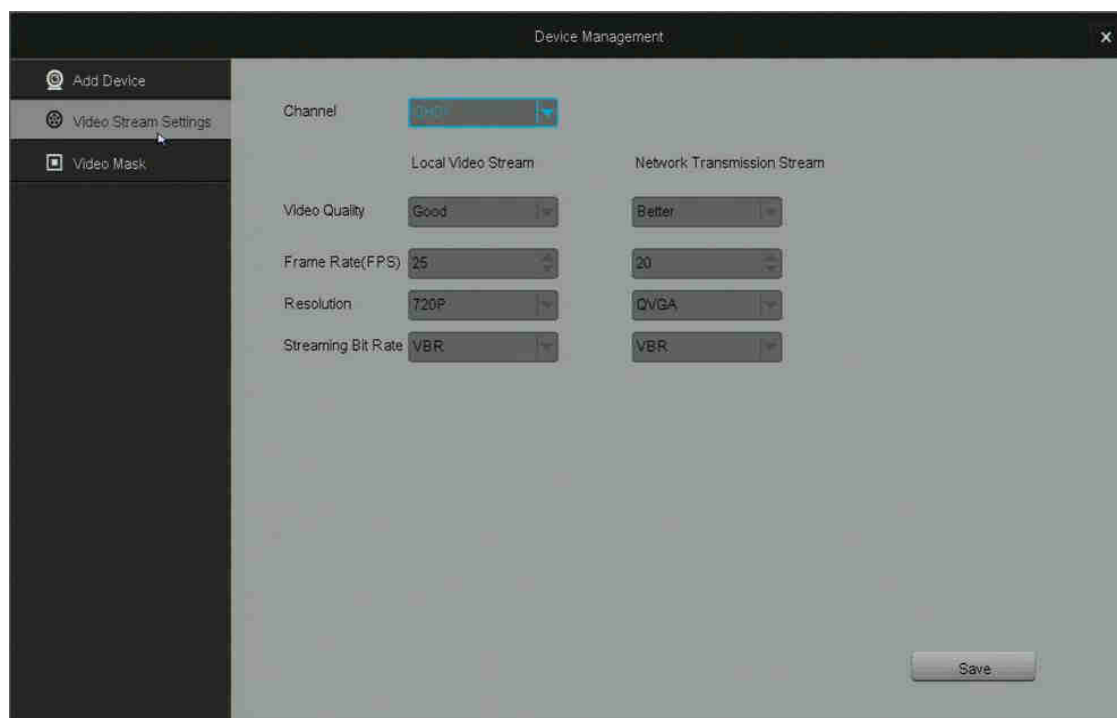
Device Management

×

Add Device

Video Stream Settings

Video Mask

Channel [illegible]

Local Video Stream

Network Transmission Stream

Video Quality Good Better

Frame Rate(FPS) 25 20

Resolution 720P QVGA

Streaming Bit Rate VBR VBR

Save